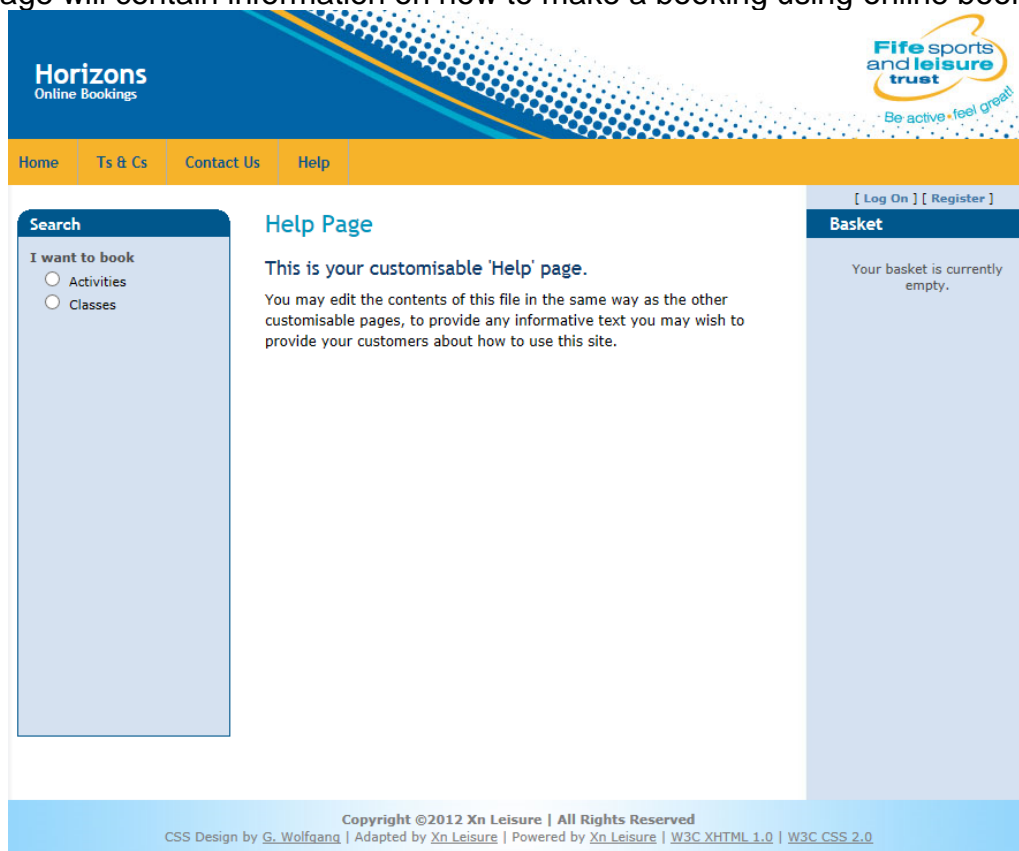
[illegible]age will contain information on how to make a booking using online boo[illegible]

Horizons
Online Bookings

Fife sports and leisure trust
Be active feel great!

Home | Ts & Cs | Contact Us | Help

[ Log On ] [ Register ]

Search

I want to book

Activities

Classes

Help Page

This is your customisable 'Help' page.

You may edit the contents of this file in the same way as the other customisable pages, to provide any informative text you may wish to provide your customers about how to use this site.

Basket

Your basket is currently empty.

Copyright ©2012 Xn Leisure | All Rights Reserved
CSS Design by G. Wolfgang | Adapted by Xn Leisure | Powered by Xn Leisure | W3C XHTML 1.0 | W3C CSS 2.0